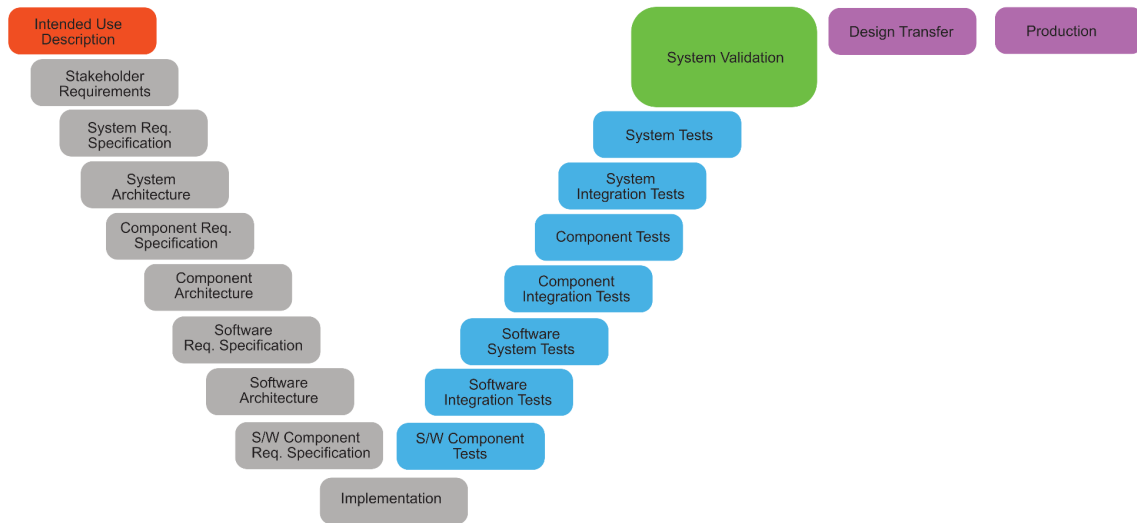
Intended Use Description

Stakeholder Requirements

System Req. Specification

System Architecture

Component Req. Specification

Component Architecture

Software Req. Specification

Software Architecture

S/W Component Req. Specification

Implementation

S/W Component Tests

Software Integration Tests

Software System Tests

Component Integration Tests

Component Tests

System Integration Tests

System Tests

System Validation

Design Transfer

Production